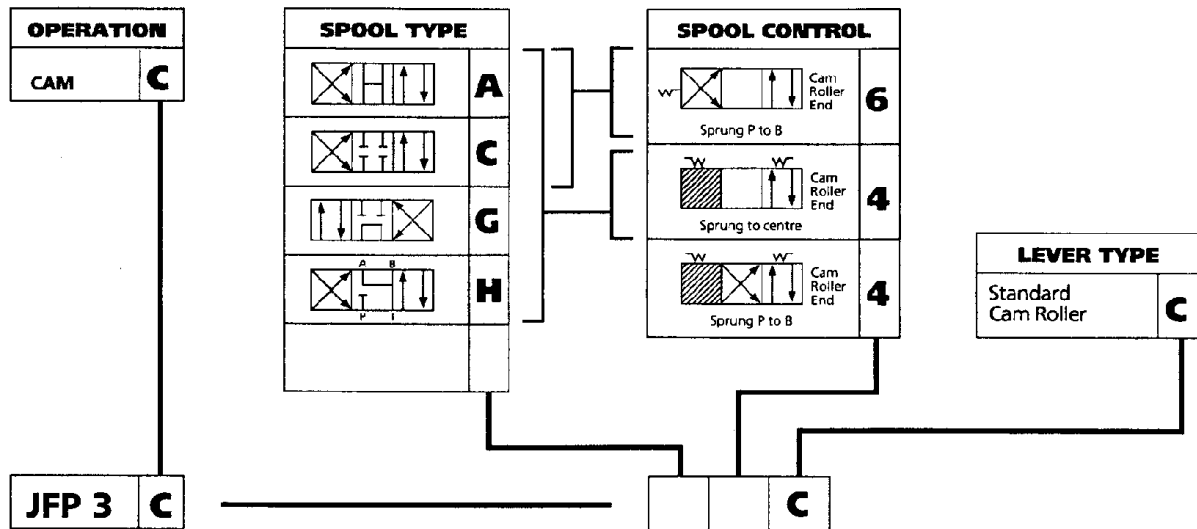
OPERATION

CAM C

SPOOL TYPE

A

C

G

A B
P T
H

SPOOL CONTROL

Cam Roller End 6
Sprung P to B

Cam Roller End 4
Sprung to centre

Cam Roller End 4
Sprung P to B

LEVER TYPE

Standard Cam Roller C

JFP 3 C

C